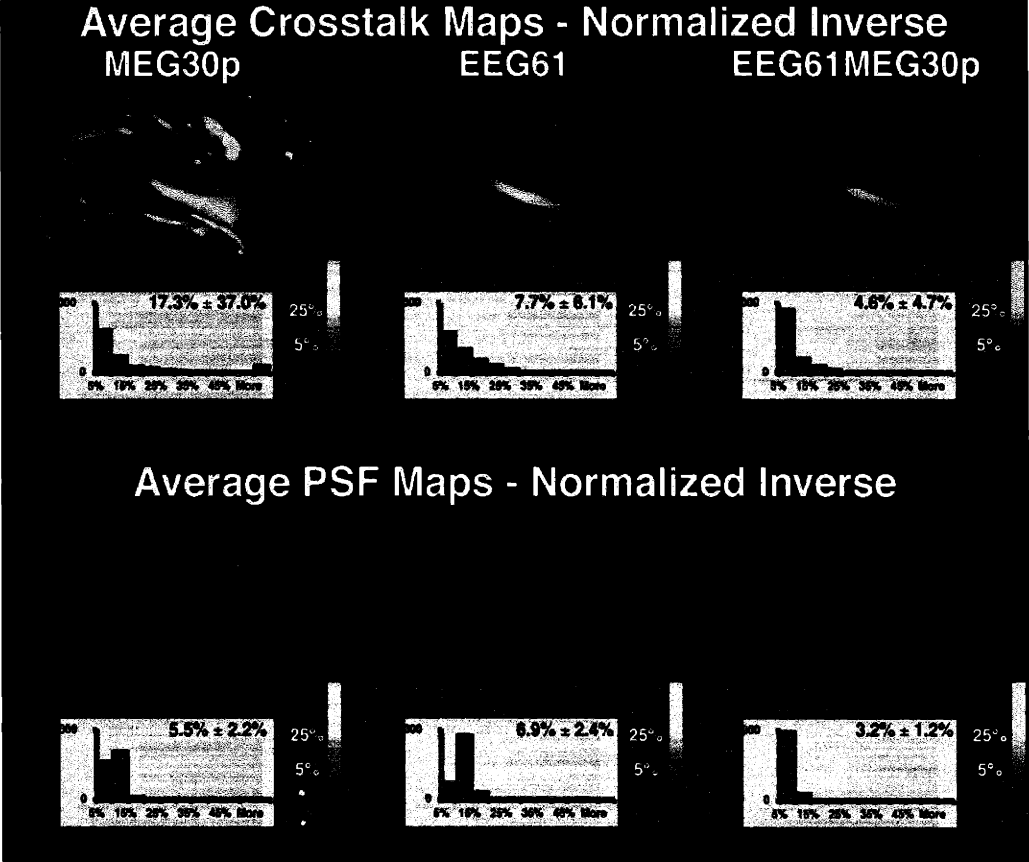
Average Crosstalk Maps - Normalized Inverse

MEG30p

300
0
17.3% ± 37.0%
5% 15% 25% 35% 45% More
25%
5%

EEG61

300
0
7.7% ± 6.1%
5% 15% 25% 35% 45% More
25%
5%

EEG61MEG30p

300
0
4.6% ± 4.7%
5% 15% 25% 35% 45% More
25%
5%

Average PSF Maps - Normalized Inverse

300
0
5.5% ± 2.2%
5% 15% 25% 35% 45% More
25%
5%

300
0
6.9% ± 2.4%
5% 15% 25% 35% 45% More
25%
5%

300
0
3.2% ± 1.2%
5% 15% 25% 35% 45% More
25%
5%